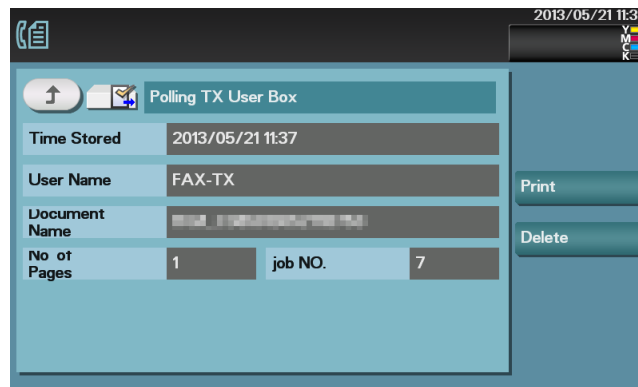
2013/05/21 11:3

Y
M
C
K

Polling TX User Box

| Time Stored | 2013/05/21 11:37 |
|---|---|
| User Name | FAX-TX |
| Document Name | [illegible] |

| No of Pages | 1 | job NO. | 7 |
|---|---|---|---|

Print

Delete